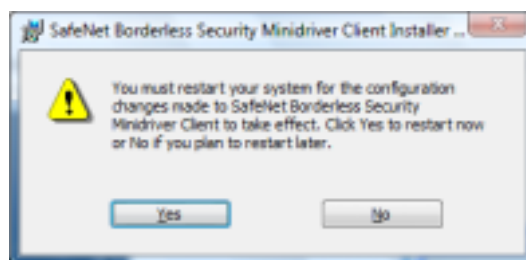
SafeNet Borderless Security Minidriver Client Installer ...

You must restart your system for the configuration changes made to SafeNet Borderless Security Minidriver Client to take effect. Click Yes to restart now or No if you plan to restart later.

Yes

No